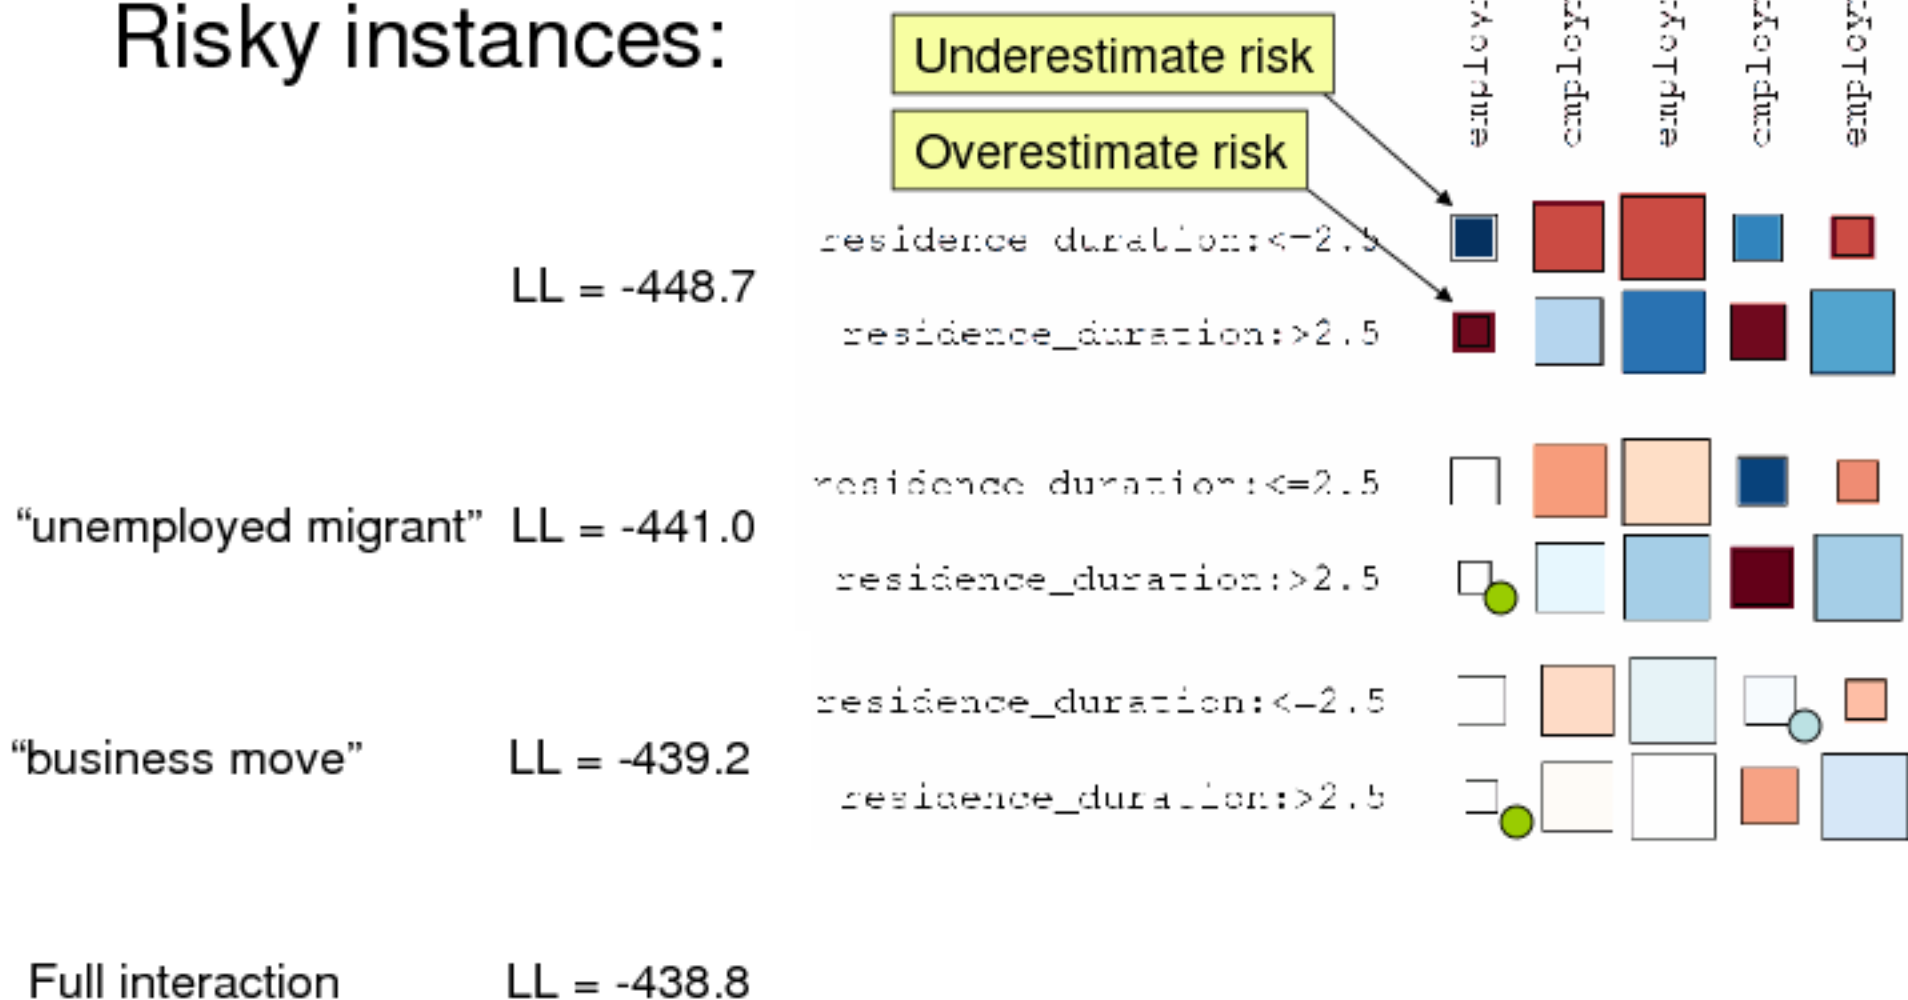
Risky instances:

Underestimate risk

Overestimate risk

employ: employ: employ: employ: employ:

LL = -448.7

residence_duration:<=2.5
residence_duration:>2.5

"unemployed migrant" LL = -441.0

residence_duration:<=2.5
residence_duration:>2.5

"business move" LL = -439.2

residence_duration:<=2.5
residence_duration:>2.5

Full interaction LL = -438.8